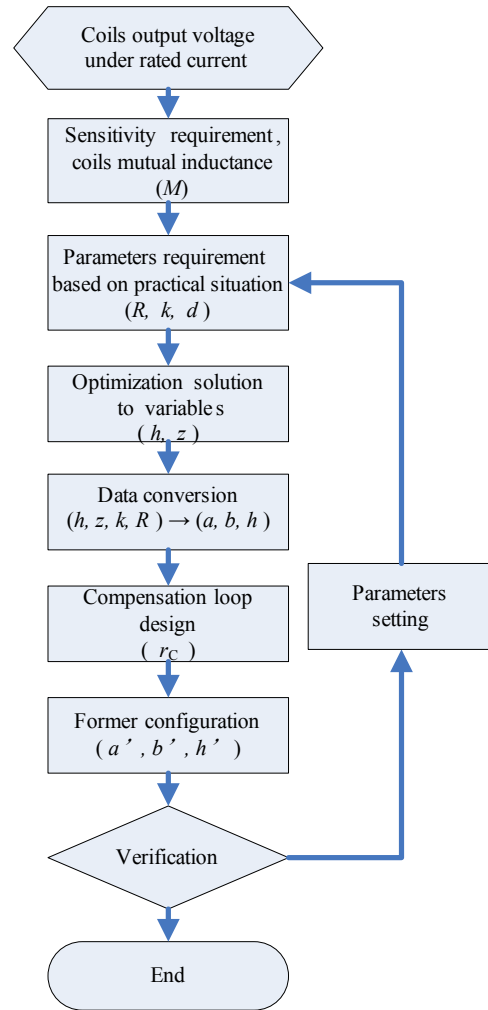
Coils output voltage under rated current

Sensitivity requirement, coils mutual inductance ($M$)

Parameters requirement based on practical situation ($R$, $k$, $d$)

Optimization solution to variables ($h$, $z$)

Data conversion ($h, z, k, R$) $\rightarrow$ ($a, b, h$)

Compensation loop design ( $r_C$ )

Former configuration ( $a'$, $b'$, $h'$ )

Verification

End

Parameters setting